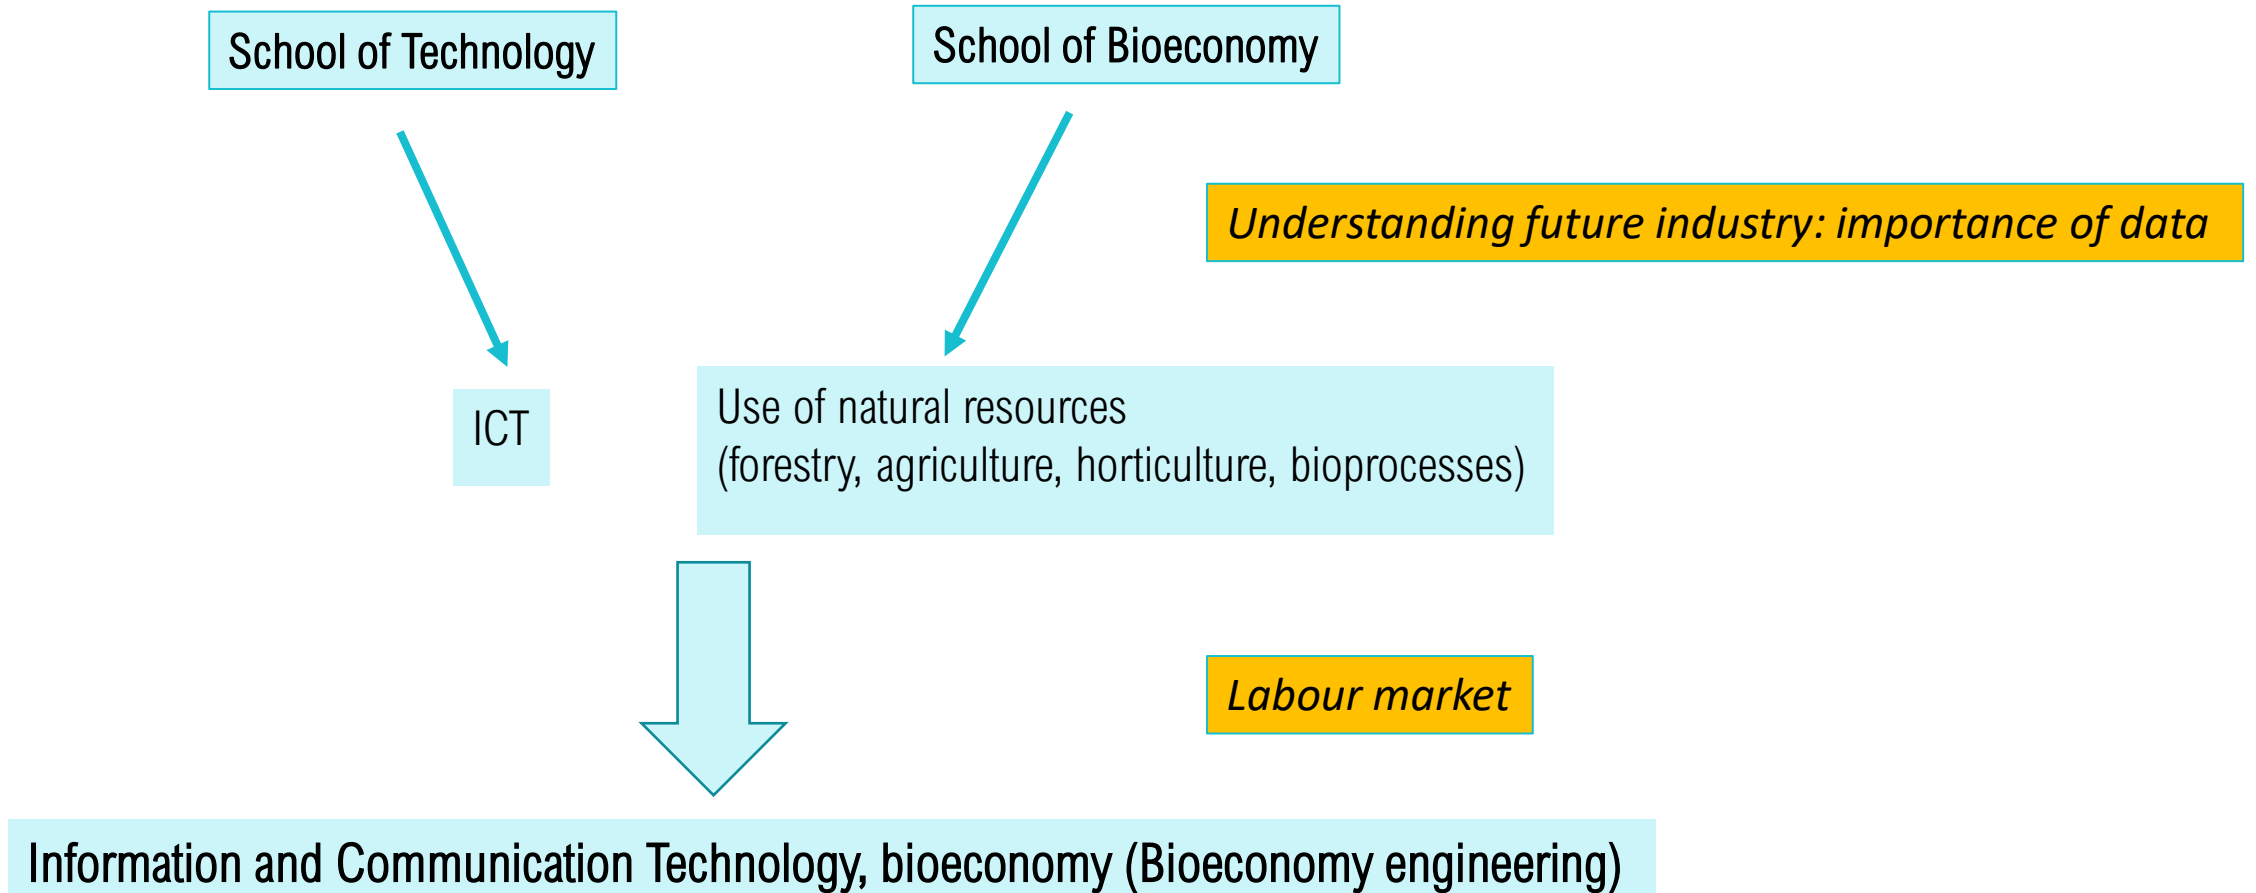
School of Technology

School of Bioeconomy

Understanding future industry: importance of data

ICT

Use of natural resources
(forestry, agriculture, horticulture, bioprocesses)

Labour market

Information and Communication Technology, bioeconomy (Bioeconomy engineering)